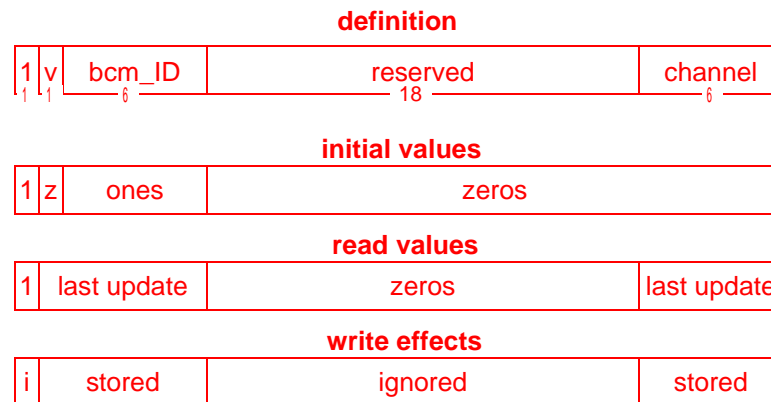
**definition**

| 1 | v | bcm_ID | reserved | channel |
|---|---|---|---|---|
| 1 | 1 | 6 | 18 | 6 |

**initial values**

| 1 | z | ones | zeros |
|---|---|---|---|

**read values**

| 1 | last update | zeros | last update |
|---|---|---|---|

**write effects**

| i | stored | ignored | stored |
|---|---|---|---|